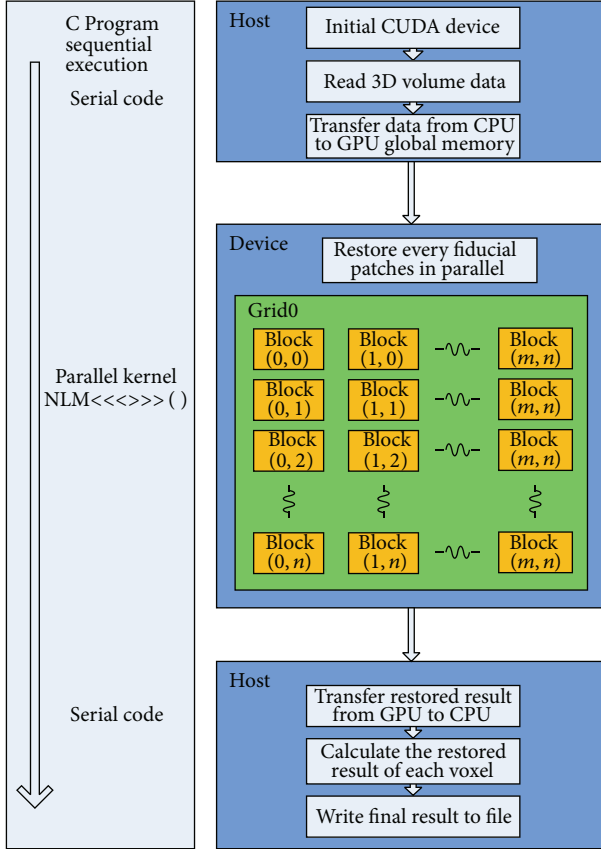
C Program sequential execution

Serial code

Parallel kernel NLM<<<>>> ( )

Serial code

Host

Initial CUDA device

Read 3D volume data

Transfer data from CPU to GPU global memory

Device

Restore every fiducial patches in parallel

Grid0

Block (0, 0)

Block (1, 0)

Block ($m$, $n$)

Block (0, 1)

Block (1, 1)

Block ($m$, $n$)

Block (0, 2)

Block (1, 2)

Block ($m$, $n$)

Block (0, $n$)

Block (1, $n$)

Block ($m$, $n$)

Host

Transfer restored result from GPU to CPU

Calculate the restored result of each voxel

Write final result to file